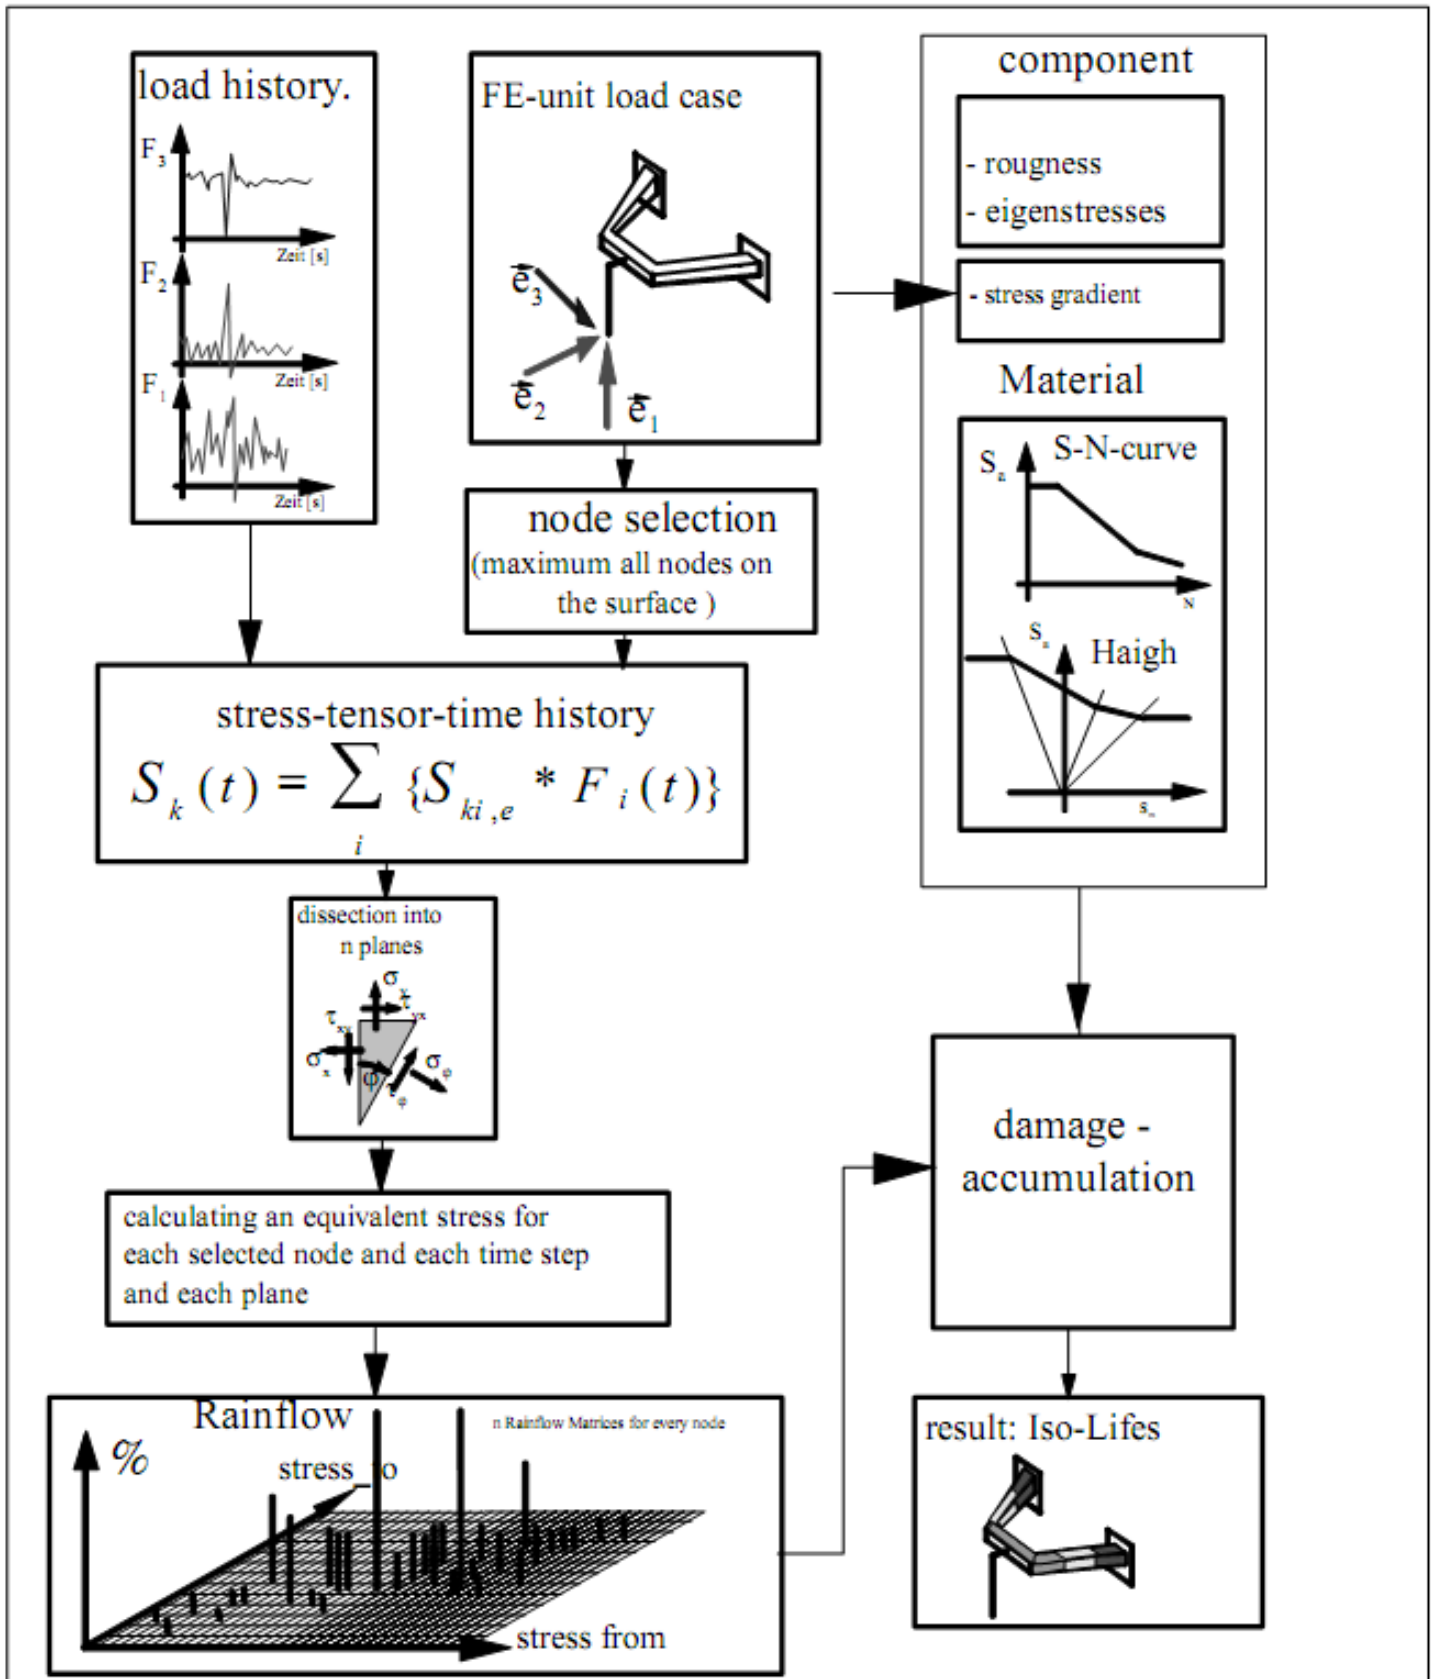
load history.

$F_3$

Zeit [s]

$F_2$

Zeit [s]

$F_1$

Zeit [s]

FE-unit load case

$\vec{e}_3$

$\vec{e}_2$

$\vec{e}_1$

component

- rougness
- eigenstresses

- stress gradient

Material

$S_a$

S-N-curve

N

$S_a$

Haigh

$S_m$

node selection (maximum all nodes on the surface )

stress-tensor-time history

$S_k(t) = \sum_i \{S_{ki,e} * F_i(t)\}$

dissection into n planes

$\sigma_y$

$\tau_{yx}$

$\tau_{xy}$

$\sigma_x$

$\varphi$

$\sigma_\varphi$

$\tau_\varphi$

calculating an equivalent stress for each selected node and each time step and each plane

damage - accumulation

Rainflow

n Rainflow Matrices for every node

%

stress_to

stress from

result: Iso-Lifes